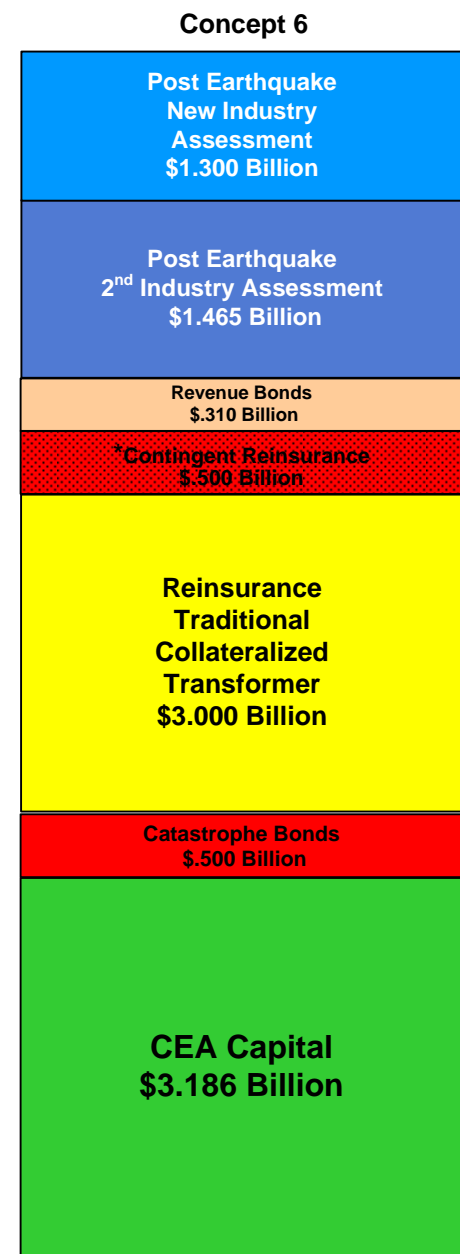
Concept 6

Post Earthquake New Industry Assessment $1.300 Billion

Post Earthquake 2$^{nd}$ Industry Assessment $1.465 Billion

Revenue Bonds $.310 Billion

*Contingent Reinsurance $.500 Billion

Reinsurance Traditional Collateralized Transformer $3.000 Billion

Catastrophe Bonds $.500 Billion

CEA Capital $3.186 Billion